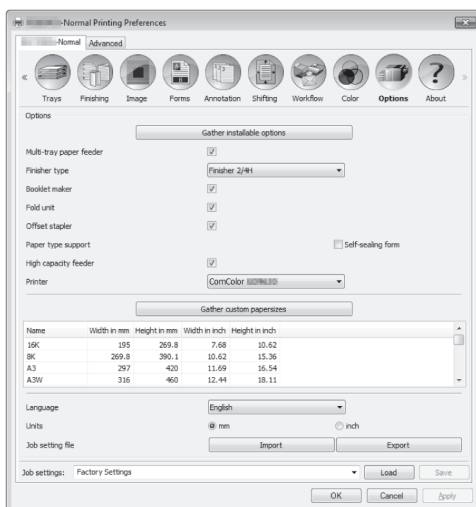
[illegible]-Normal Printing Preferences

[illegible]-Normal Advanced

Trays Finishing Image Forms Annotation Shifting Workflow Color Options About

Options

Gather installable options

Multi-tray paper feeder
Finisher type Finisher 2/4H
Booklet maker
Fold unit
Offset stapler
Paper type support Self-sealing form
High capacity feeder
Printer ComColor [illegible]

Gather custom papersizes

| Name | Width in mm | Height in mm | Width in inch | Height in inch |
|---|---|---|---|---|
| 16K | 195 | 269.8 | 7.68 | 10.62 |
| 8K | 269.8 | 390.1 | 10.62 | 15.36 |
| A3 | 297 | 420 | 11.69 | 16.54 |
| A3W | 316 | 460 | 12.44 | 18.11 |

Language English
Units mm inch
Job setting file Import Export

Job settings: Factory Settings Load Save

OK Cancel Apply